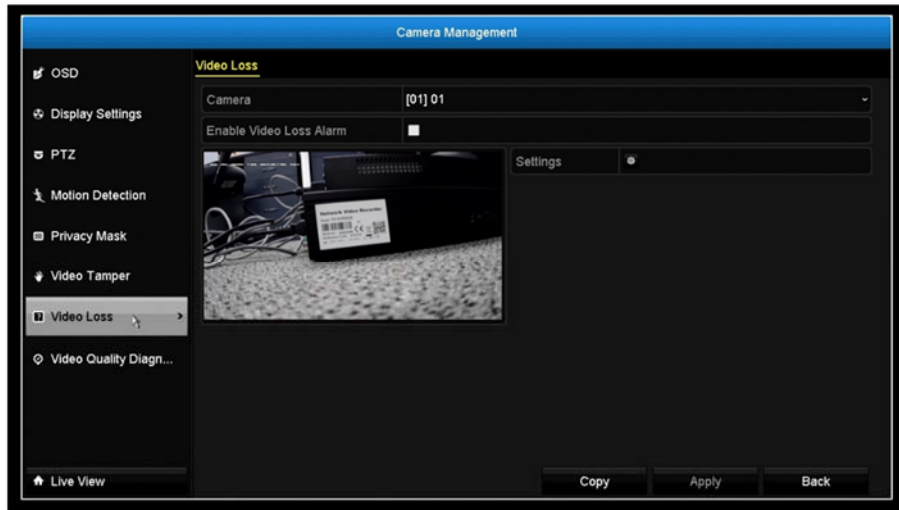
Camera Management

OSD
Display Settings
PTZ
Motion Detection
Privacy Mask
Video Tamper
Video Loss
Video Quality Diagn...
Live View

Video Loss

Camera
[01] 01
Enable Video Loss Alarm

Network Video Recorder

Settings

Copy
Apply
Back